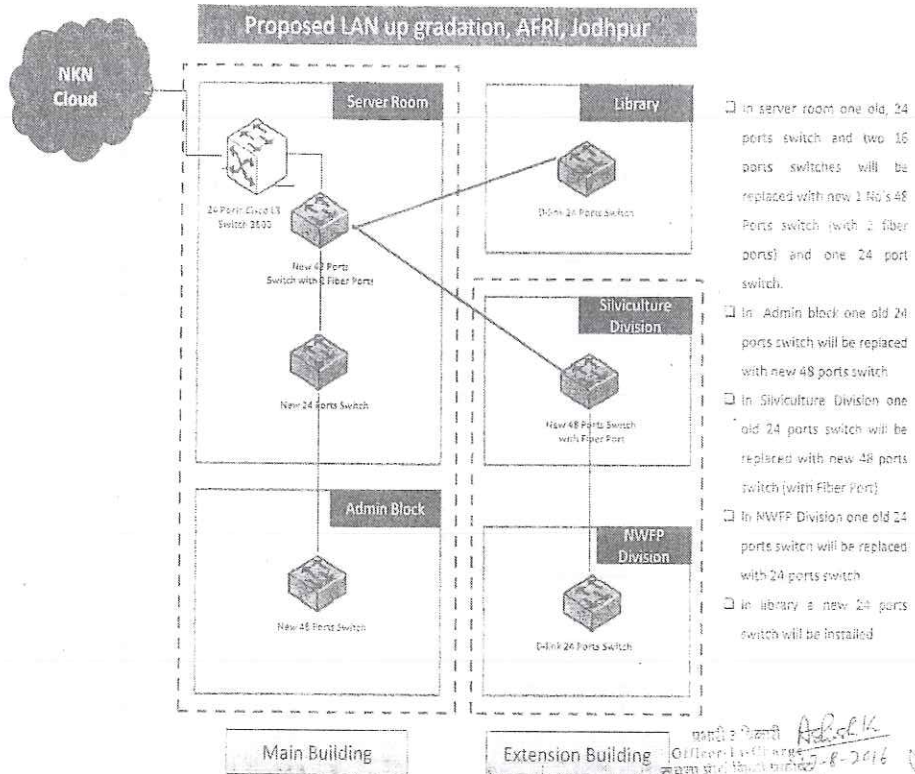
Proposed LAN up gradation, AFRI, Jodhpur

NKN Cloud

Server Room

24 Ports Cisco L3 Switch 3600

New 48 Ports Switch with 2 Fiber Ports

New 24 Ports Switch

Admin Block

New 48 Ports Switch

Library

D-link 24 Ports Switch

Silviculture Division

New 48 Ports Switch with Fiber Port

NWFP Division

D-link 24 Ports Switch

Main Building

Extension Building

☐ In server room one old, 24 ports switch and two 16 ports switches will be replaced with new 1 No's 48 Ports switch (with 2 fiber ports) and one 24 port switch.

☐ In Admin block one old 24 ports switch will be replaced with new 48 ports switch

☐ In Silviculture Division one old 24 ports switch will be replaced with new 48 ports switch (with Fiber Port)

☐ In NWFP Division one old 24 ports switch will be replaced with 24 ports switch

☐ In library a new 24 ports switch will be installed

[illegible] Officer Incharge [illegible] -8-2016